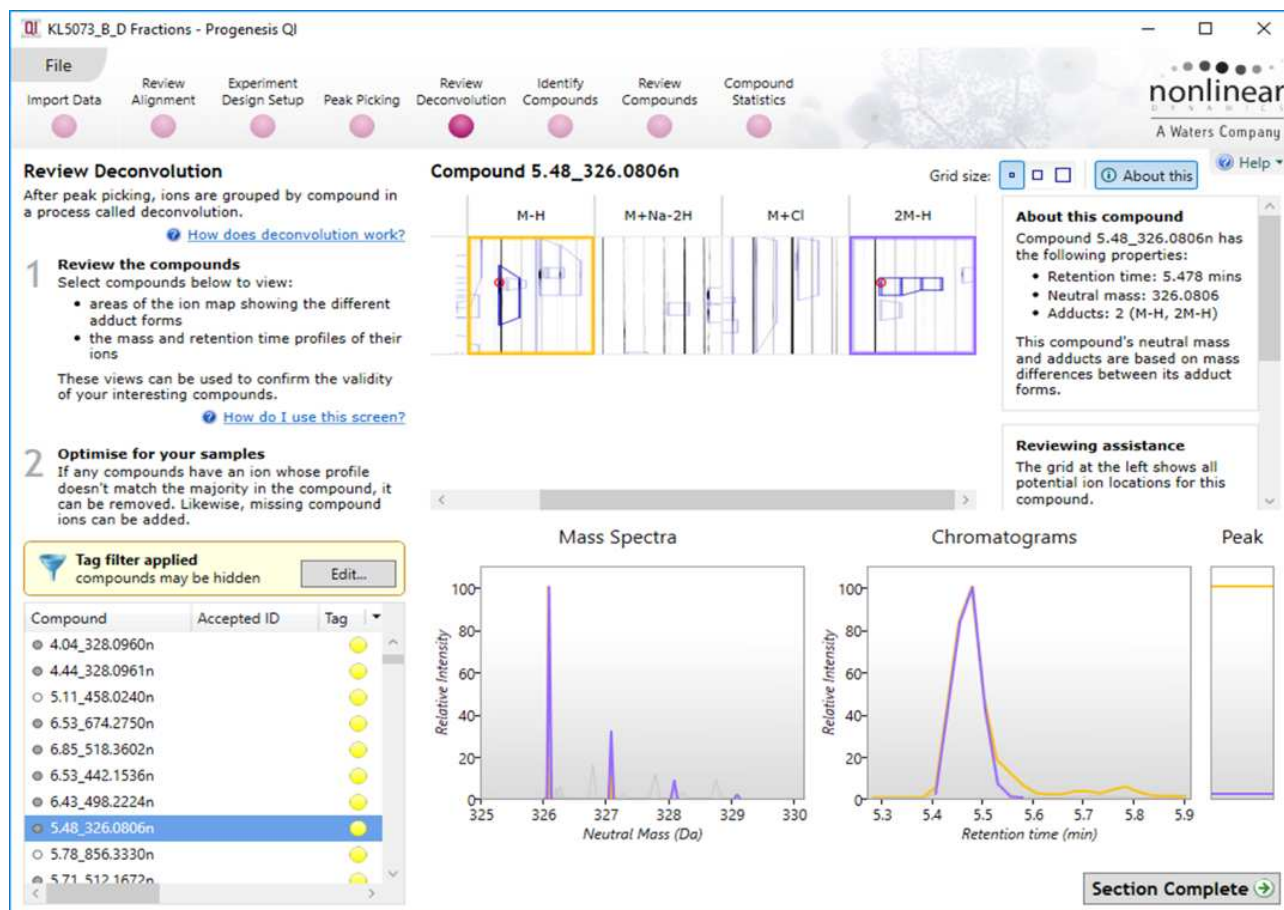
QI KL5073_B_D Fractions - Progenesis QI

File

Import Data
Review Alignment
Experiment Design Setup
Peak Picking
Review Deconvolution
Identify Compounds
Review Compounds
Compound Statistics

nonlinear
DYNAMICS
A Waters Company

Help

Review Deconvolution
After peak picking, ions are grouped by compound in a process called deconvolution.

How does deconvolution work?

1 Review the compounds
Select compounds below to view:
• areas of the ion map showing the different adduct forms
• the mass and retention time profiles of their ions
These views can be used to confirm the validity of your interesting compounds.

How do I use this screen?

2 Optimise for your samples
If any compounds have an ion whose profile doesn't match the majority in the compound, it can be removed. Likewise, missing compound ions can be added.

Tag filter applied
compounds may be hidden
Edit...

| Compound | Accepted ID | Tag |
|---|---|---|
| 4.04_328.0960n | | |
| 4.44_328.0961n | | |
| 5.11_458.0240n | | |
| 6.53_674.2750n | | |
| 6.85_518.3602n | | |
| 6.53_442.1536n | | |
| 6.43_498.2224n | | |
| 5.48_326.0806n | | |
| 5.78_856.3330n | | |
| 5.71_512.1672n | | |

Compound 5.48_326.0806n

Grid size:
About this

M-H
M+Na-2H
M+Cl
2M-H

About this compound
Compound 5.48_326.0806n has the following properties:
• Retention time: 5.478 mins
• Neutral mass: 326.0806
• Adducts: 2 (M-H, 2M-H)
This compound's neutral mass and adducts are based on mass differences between its adduct forms.

Reviewing assistance
The grid at the left shows all potential ion locations for this compound.

Mass Spectra
Relative Intensity
100
80
60
40
20
0
325 326 327 328 329 330
Neutral Mass (Da)

Chromatograms
Relative Intensity
100
80
60
40
20
0
5.3 5.4 5.5 5.6 5.7 5.8 5.9
Retention time (min)

Peak

Section Complete